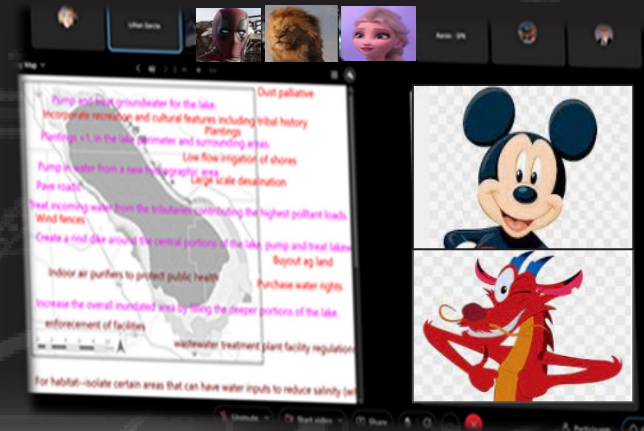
Lillian Garcia

Aaron - UN

Map

Dust palliative

Pump and treat groundwater for the lake.

Incorporate recreation and cultural features including tribal history

Plantings

Plantings +1, in the lake perimeter and surrounding areas.

Low flow irrigation of shores

Pump in water from a new hydrographic area.

Large scale desalination

Pave roads

Treat incoming water from the tributaries contributing the highest pollutant loads.

Wind fences

Create a mid dike around the central portions of the lake, pump and treat lakewater

Buyout ag land

Indoor air purifiers to protect public health

Purchase water rights

Increase the overall inundated area by filling the deeper portions of the lake.

enforecement of facilities

wastewater treatment plant facility regulation

For habitat--isolate certain areas that can have water inputs to reduce salinity (wi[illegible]

Unmute

Start video

Share

Participants